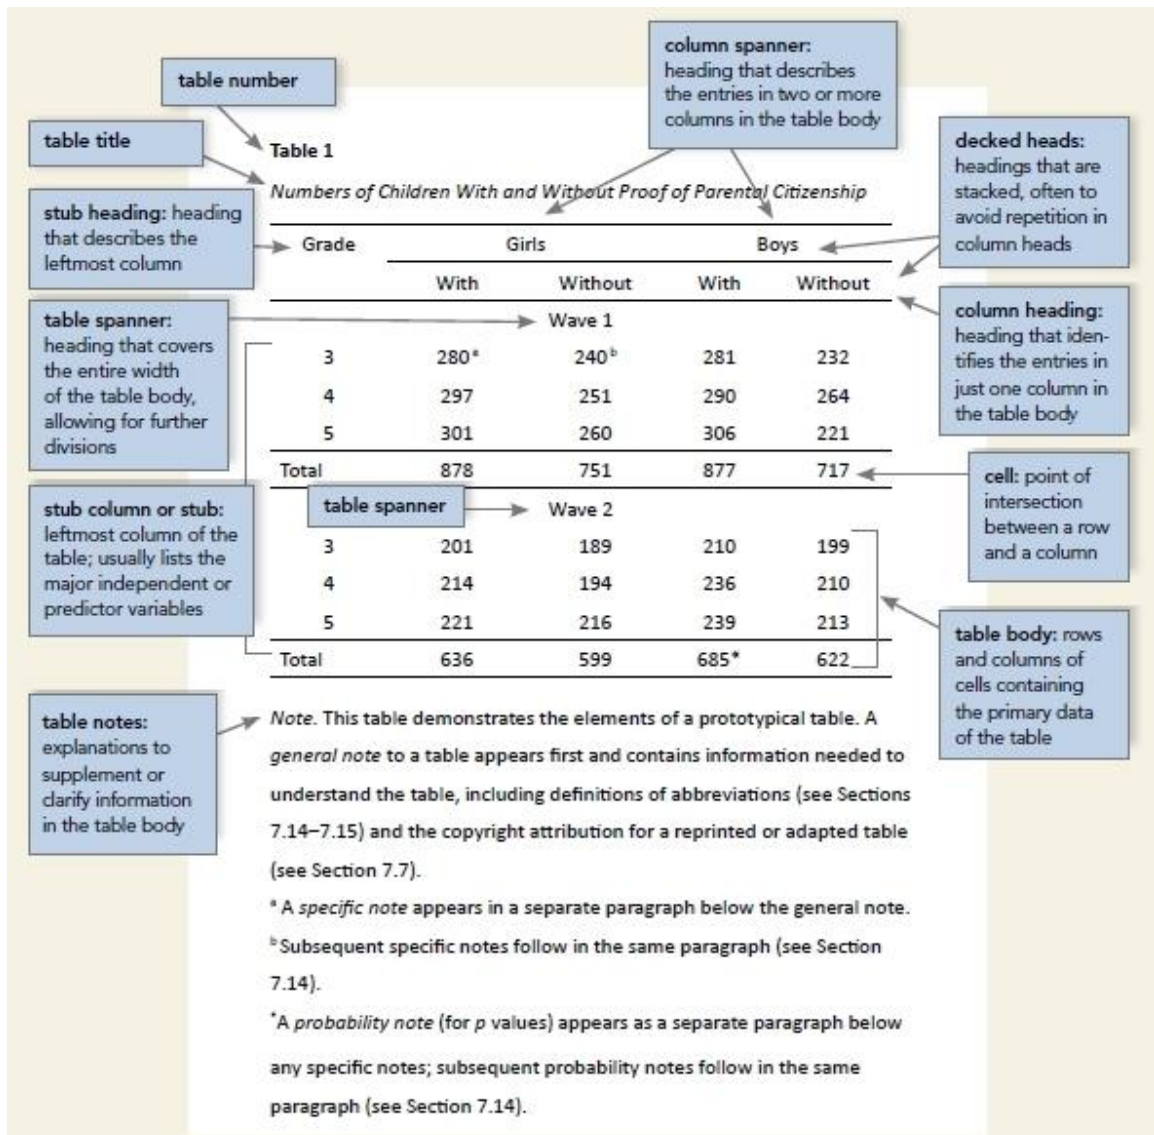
column spanner: heading that describes the entries in two or more columns in the table body

table number

table title

Table 1

Numbers of Children With and Without Proof of Parental Citizenship

decked heads: headings that are stacked, often to avoid repetition in column heads

stub heading: heading that describes the leftmost column

| Grade | Girls With | Girls Without | Boys With | Boys Without |
|---|---|---|---|---|
| | Wave 1 | | | |
| 3 | 280$^a$ | 240$^b$ | 281 | 232 |
| 4 | 297 | 251 | 290 | 264 |
| 5 | 301 | 260 | 306 | 221 |
| Total | 878 | 751 | 877 | 717 |
| | Wave 2 | | | |
| 3 | 201 | 189 | 210 | 199 |
| 4 | 214 | 194 | 236 | 210 |
| 5 | 221 | 216 | 239 | 213 |
| Total | 636 | 599 | 685* | 622 |

table spanner: heading that covers the entire width of the table body, allowing for further divisions

column heading: heading that identifies the entries in just one column in the table body

cell: point of intersection between a row and a column

stub column or stub: leftmost column of the table; usually lists the major independent or predictor variables

table spanner

table body: rows and columns of cells containing the primary data of the table

table notes: explanations to supplement or clarify information in the table body

Note. This table demonstrates the elements of a prototypical table. A general note to a table appears first and contains information needed to understand the table, including definitions of abbreviations (see Sections 7.14–7.15) and the copyright attribution for a reprinted or adapted table (see Section 7.7).

$^a$ A specific note appears in a separate paragraph below the general note. $^b$ Subsequent specific notes follow in the same paragraph (see Section 7.14).

*A probability note (for p values) appears as a separate paragraph below any specific notes; subsequent probability notes follow in the same paragraph (see Section 7.14).